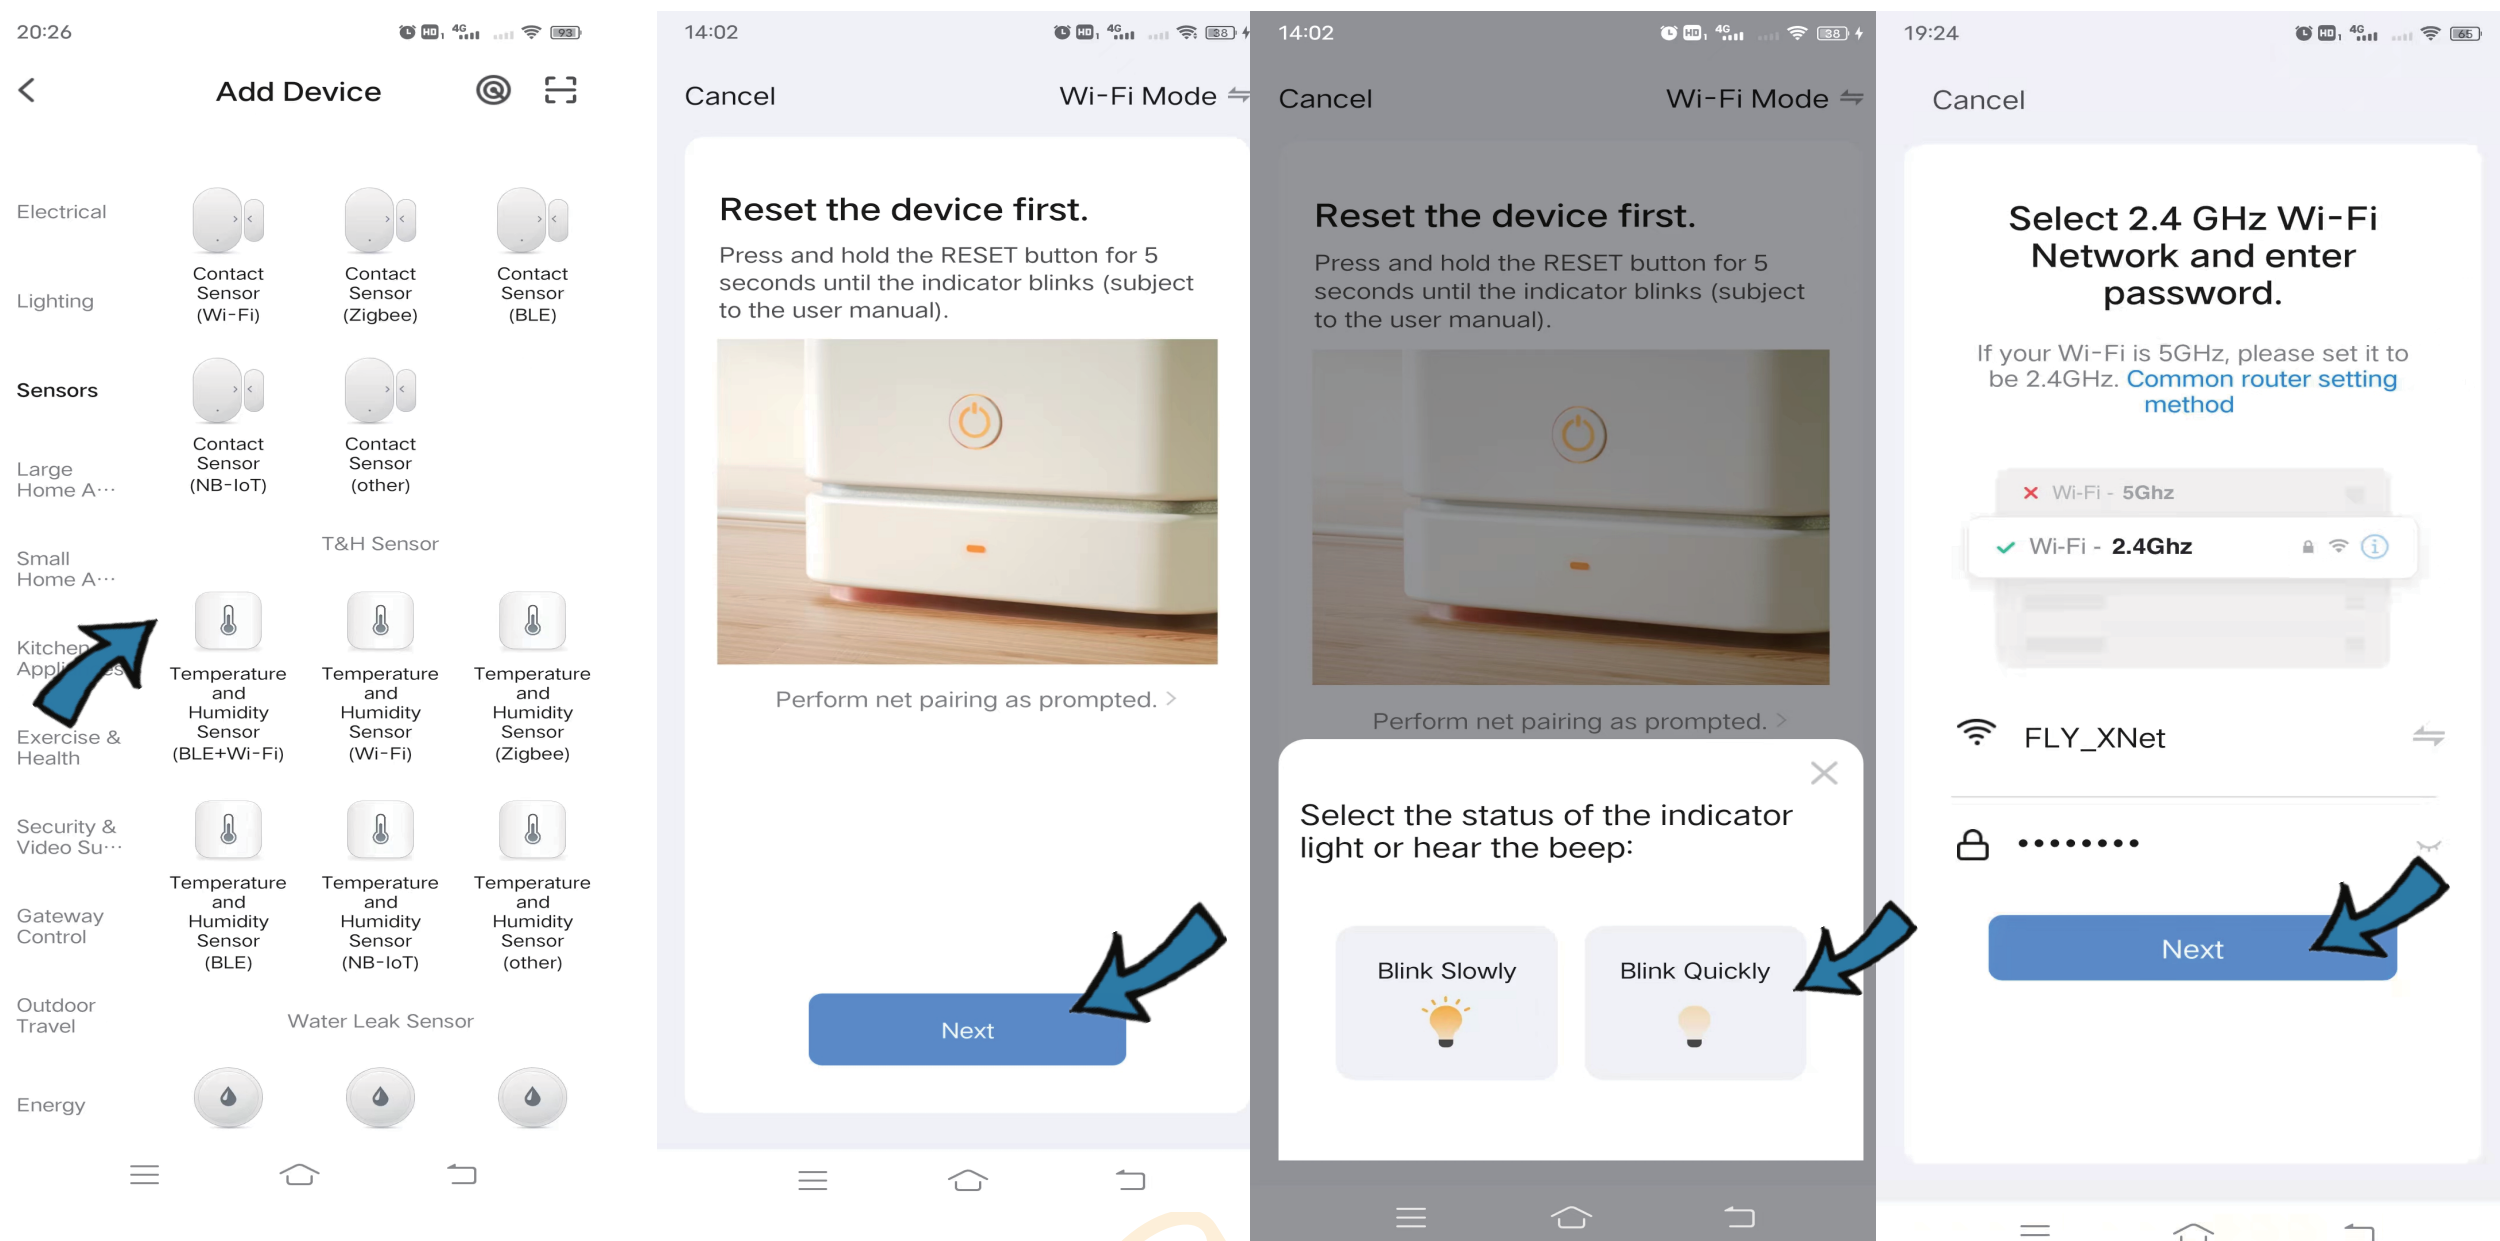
20:26

Add Device

Electrical
Lighting
Sensors
Large Home A···
Small Home A···
Kitchen Appl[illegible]
Exercise & Health
Security & Video Su···
Gateway Control
Outdoor Travel
Energy

Contact Sensor (Wi-Fi)
Contact Sensor (Zigbee)
Contact Sensor (BLE)
Contact Sensor (NB-IoT)
Contact Sensor (other)

T&H Sensor

Temperature and Humidity Sensor (BLE+Wi-Fi)
Temperature and Humidity Sensor (Wi-Fi)
Temperature and Humidity Sensor (Zigbee)
Temperature and Humidity Sensor (BLE)
Temperature and Humidity Sensor (NB-IoT)
Temperature and Humidity Sensor (other)

Water Leak Sensor

14:02

Cancel
Wi-Fi Mode

Reset the device first.

Press and hold the RESET button for 5 seconds until the indicator blinks (subject to the user manual).

Perform net pairing as prompted. >

Next

14:02

Cancel
Wi-Fi Mode

Reset the device first.

Press and hold the RESET button for 5 seconds until the indicator blinks (subject to the user manual).

Perform net pairing as prompted. >

Select the status of the indicator light or hear the beep:

Blink Slowly
Blink Quickly

19:24

Cancel

Select 2.4 GHz Wi-Fi Network and enter password.

If your Wi-Fi is 5GHz, please set it to be 2.4GHz. Common router setting method

Wi-Fi - 5Ghz
Wi-Fi - 2.4Ghz

FLY_XNet

••••••••

Next